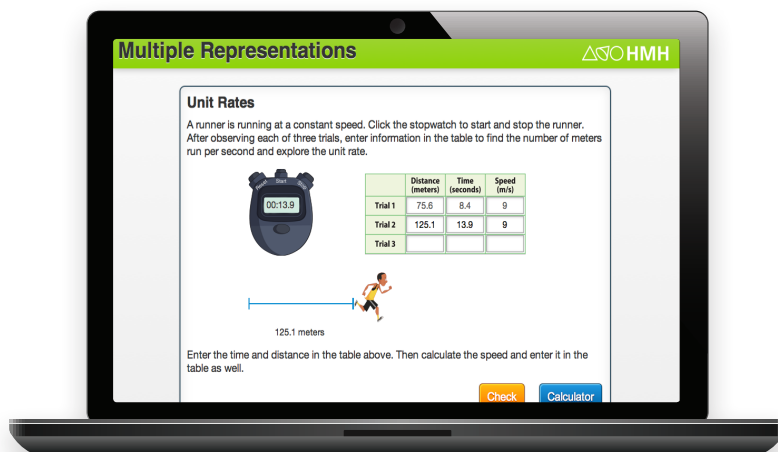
Multiple Representations

HMH

Unit Rates

A runner is running at a constant speed. Click the stopwatch to start and stop the runner. After observing each of three trials, enter information in the table to find the number of meters run per second and explore the unit rate.

Reset Start Stop

00:13.9

| | Distance (meters) | Time (seconds) | Speed (m/s) |
|---|---|---|---|
| Trial 1 | 75.6 | 8.4 | 9 |
| Trial 2 | 125.1 | 13.9 | 9 |
| Trial 3 | | | |

125.1 meters

Enter the time and distance in the table above. Then calculate the speed and enter it in the table as well.

Check

Calculator